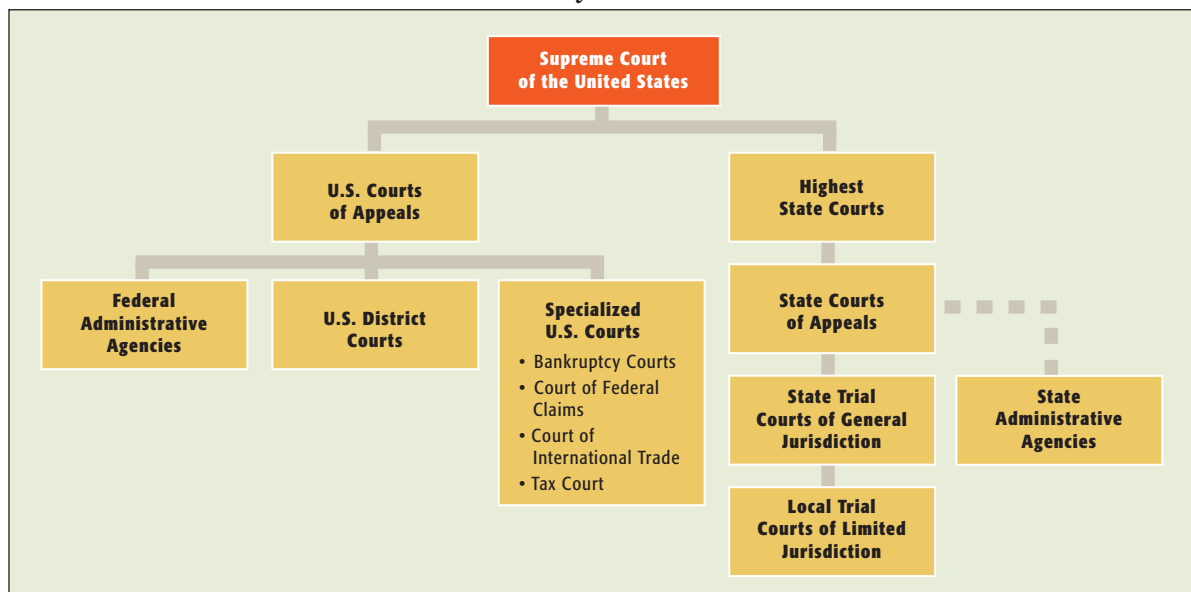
Supreme Court of the United States

U.S. Courts of Appeals

Highest State Courts

Federal Administrative Agencies

U.S. District Courts

Specialized U.S. Courts
• Bankruptcy Courts
• Court of Federal Claims
• Court of International Trade
• Tax Court

State Courts of Appeals

State Trial Courts of General Jurisdiction

State Administrative Agencies

Local Trial Courts of Limited Jurisdiction